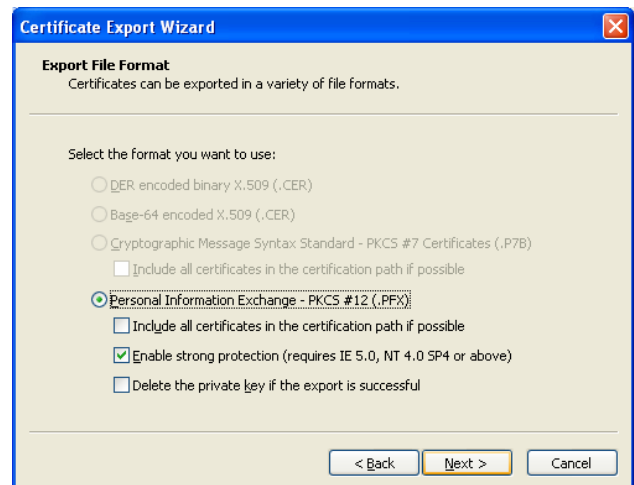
Certificate Export Wizard

Export File Format
Certificates can be exported in a variety of file formats.

Select the format you want to use:

DER encoded binary X.509 (.CER)

Base-64 encoded X.509 (.CER)

Cryptographic Message Syntax Standard - PKCS #7 Certificates (.P7B)

Include all certificates in the certification path if possible

Personal Information Exchange - PKCS #12 (.PFX)

Include all certificates in the certification path if possible

Enable strong protection (requires IE 5.0, NT 4.0 SP4 or above)

Delete the private key if the export is successful

< Back | Next > | Cancel